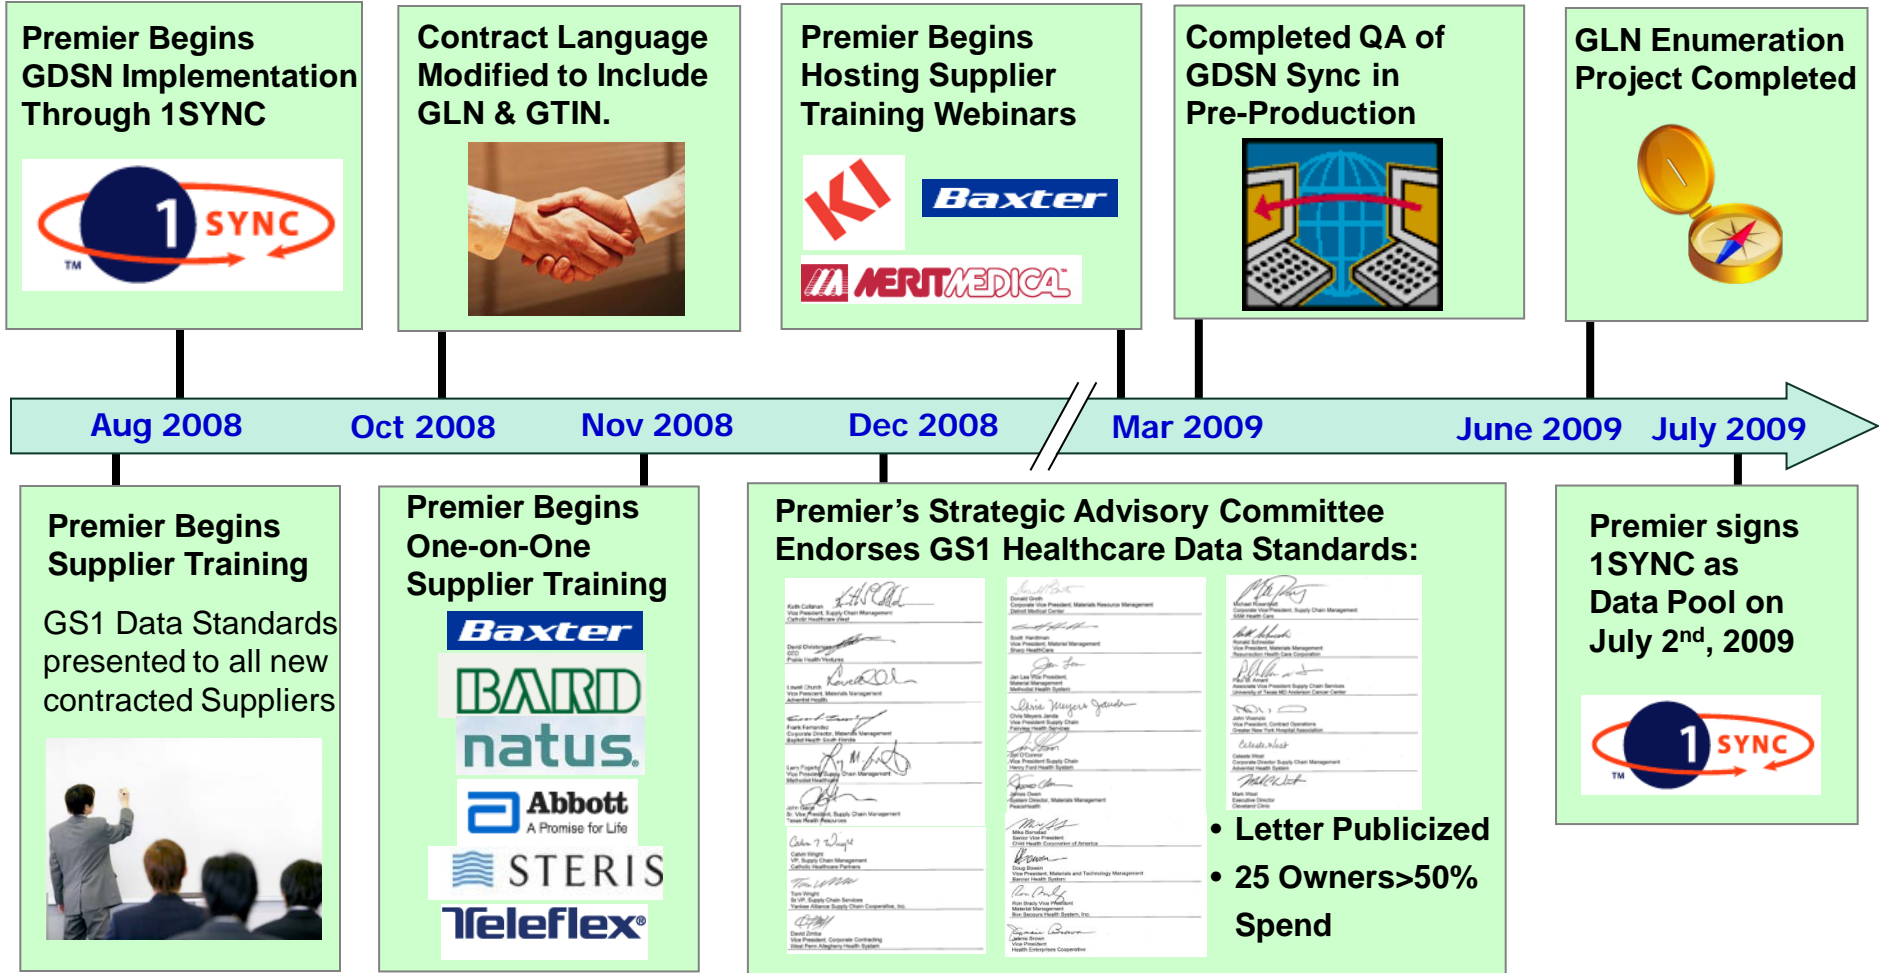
Premier Begins GDSN Implementation Through 1SYNC

1 SYNC

TM

Contract Language Modified to Include GLN & GTIN.

Premier Begins Hosting Supplier Training Webinars

KI

Baxter

MERIT MEDICAL

Completed QA of GDSN Sync in Pre-Production

GLN Enumeration Project Completed

Aug 2008

Oct 2008

Nov 2008

Dec 2008

Mar 2009

June 2009

July 2009

Premier Begins Supplier Training

GS1 Data Standards presented to all new contracted Suppliers

Premier Begins One-on-One Supplier Training

Baxter

BARD

natus.

Abbott
A Promise for Life

STERIS

Teleflex®

Premier's Strategic Advisory Committee Endorses GS1 Healthcare Data Standards:

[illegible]

• Letter Publicized

• 25 Owners>50% Spend

Premier signs 1SYNC as Data Pool on July 2$^{nd}$, 2009

1 SYNC

TM